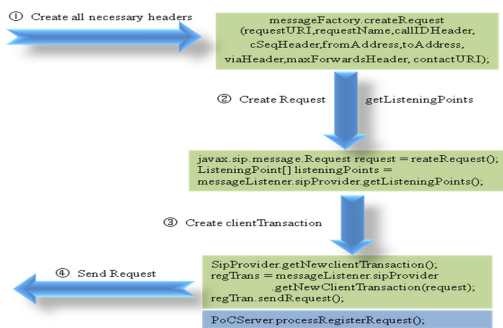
① Create all necessary headers

messageFactory.createRequest (requestURI,requestName,callIDHeader, cSeqHeader,fromAddress,toAddress, viaHeader,maxForwardsHeader, contactURI);

② Create Request getListeningPoints

javax.sip.message.Request request = reateRequest();
ListeningPoint[] listeningPoints = messageListener.sipProvider.getListeningPoints();

③ Create clientTransaction

④ Send Request

SipProvider.getNewclientTransaction();
regTrans = messageListener.sipProvider .getNewClientTransaction(request);
regTran.sendRequest();

PoCServer.processRegisterRequest();